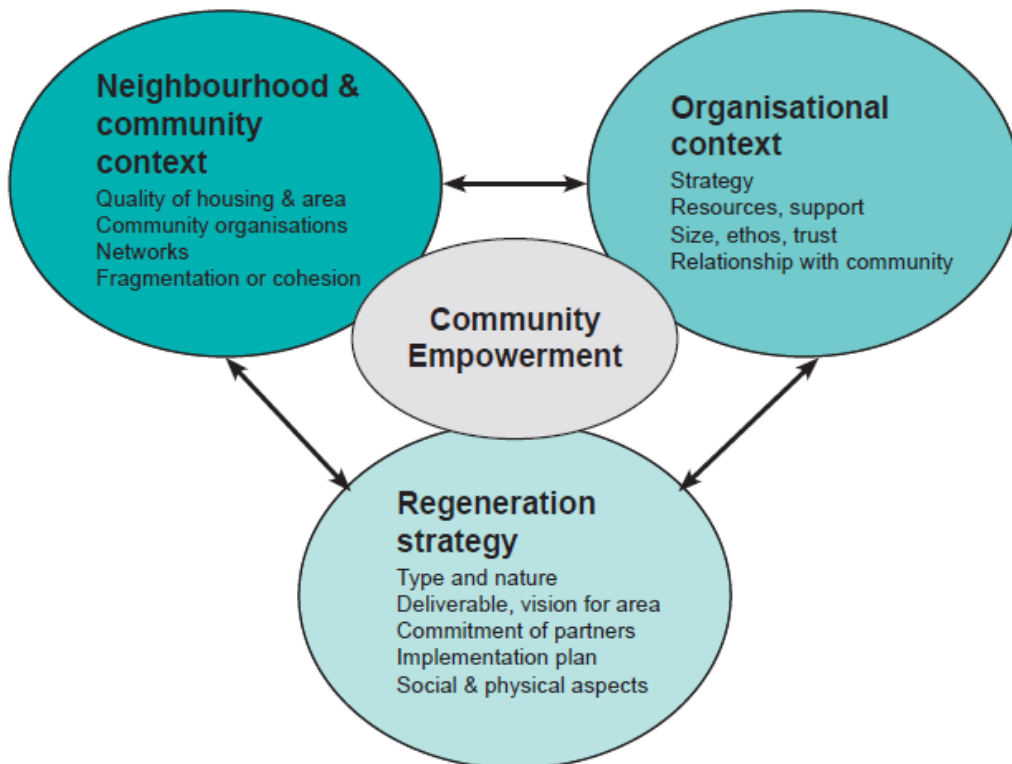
Neighbourhood & community context
Quality of housing & area
Community organisations
Networks
Fragmentation or cohesion

Organisational context
Strategy
Resources, support
Size, ethos, trust
Relationship with community

Community Empowerment

Regeneration strategy
Type and nature
Deliverable, vision for area
Commitment of partners
Implementation plan
Social & physical aspects